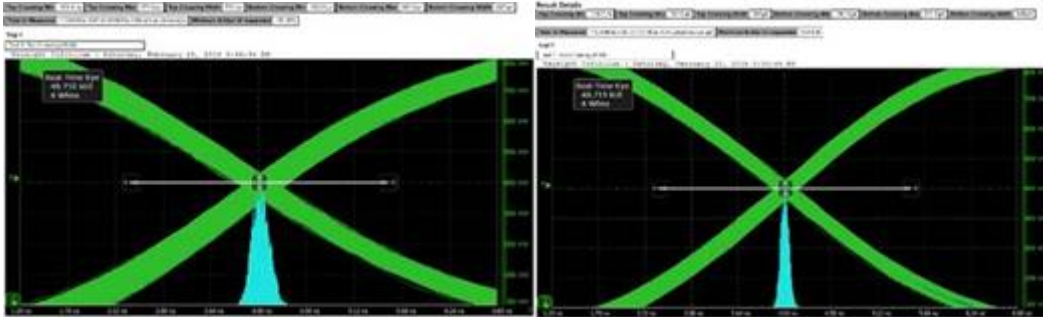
Top Crossing Min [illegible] Top Crossing Max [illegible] Top Crossing Width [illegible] Bottom Crossing Min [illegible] Bottom Crossing Max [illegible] Bottom Crossing Width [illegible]
Time in Measured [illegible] Minimum # Bits Of Separated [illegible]

Tag 1
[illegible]
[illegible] February 25, 2016 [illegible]

Peak Time Eye
48.710 bit
8 Wfms

Result Details
Top Crossing Min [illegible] Top Crossing Max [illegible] Top Crossing Width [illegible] Bottom Crossing Min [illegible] Bottom Crossing Max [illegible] Bottom Crossing Width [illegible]
Time in Measured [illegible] Minimum # Bits Of Separated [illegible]

Tag 1
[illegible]
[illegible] February 25, 2016 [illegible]

Peak Time Eye
48.715 bit
8 Wfms